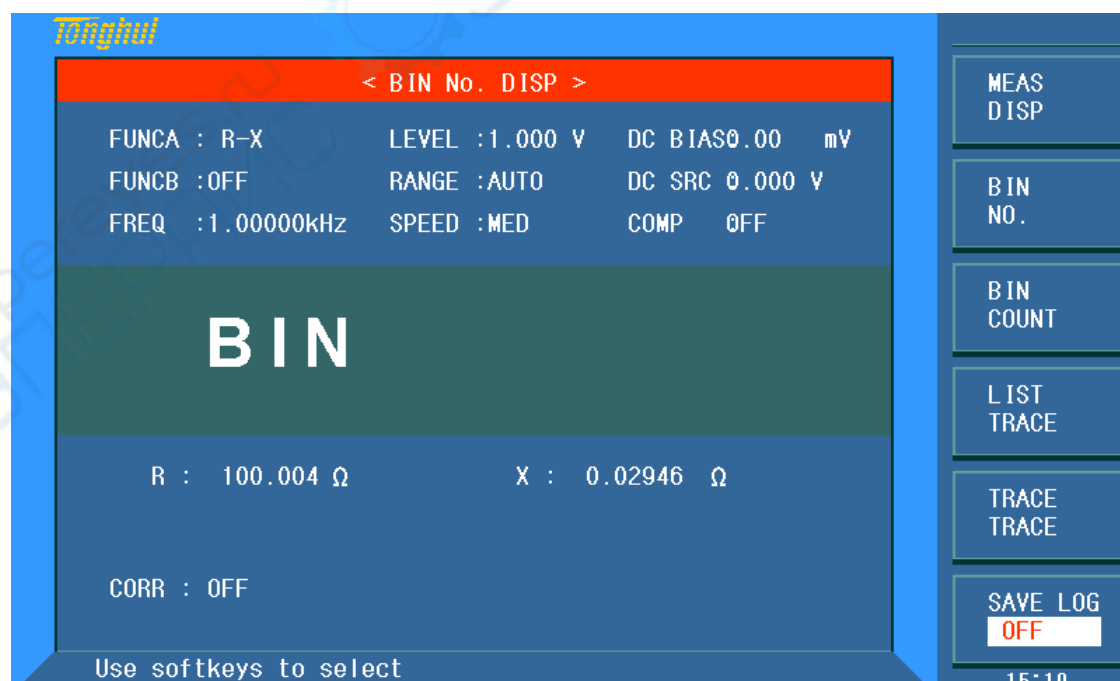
Tonghui

< BIN No. DISP >

FUNCA : R-X
LEVEL :1.000 V
DC BIAS0.00 mV
FUNCB :OFF
RANGE :AUTO
DC SRC 0.000 V
FREQ :1.00000kHz
SPEED :MED
COMP OFF

BIN

R : 100.004 Ω
X : 0.02946 Ω

CORR : OFF

Use softkeys to select

MEAS DISP

BIN NO.

BIN COUNT

LIST TRACE

TRACE TRACE

SAVE LOG
OFF

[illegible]